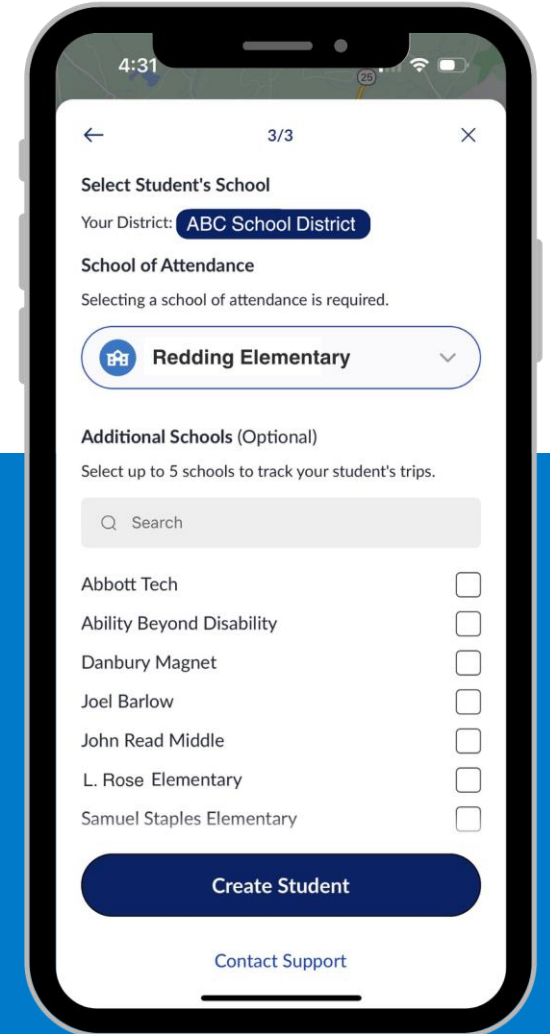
4:31

25

←
3/3
×

Select Student's School

Your District: ABC School District

School of Attendance

Selecting a school of attendance is required.

Redding Elementary

Additional Schools (Optional)

Select up to 5 schools to track your student's trips.

Search

Abbott Tech
Ability Beyond Disability
Danbury Magnet
Joel Barlow
John Read Middle
L. Rose Elementary
Samuel Staples Elementary

Create Student

Contact Support